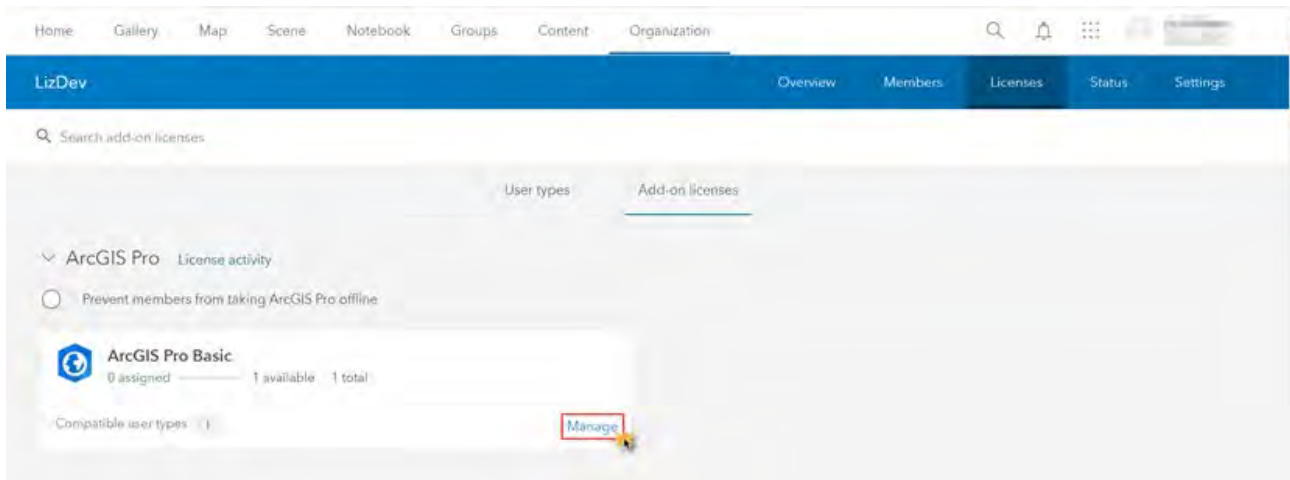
Home Gallery Map Scene Notebook Groups Content Organization

LizDev

Overview Members Licenses Status Settings

Search add-on licenses

User types Add-on licenses

ArcGIS Pro License activity

Prevent members from taking ArcGIS Pro offline

ArcGIS Pro Basic
0 assigned 1 available 1 total

Compatible user types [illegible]

Manage